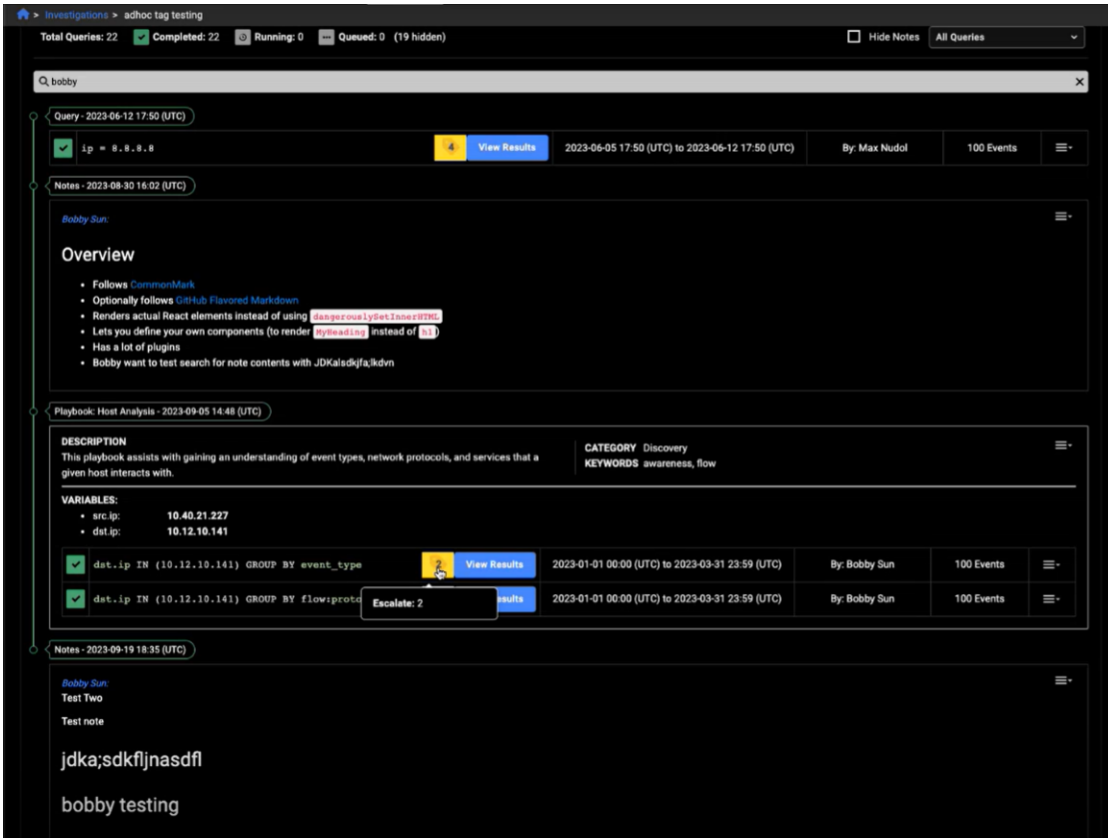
> Investigations > adhoc tag testing

Total Queries: 22 Completed: 22 Running: 0 Queued: 0 (19 hidden)

Hide Notes All Queries

bobby

Query - 2023-06-12 17:50 (UTC)

ip = 8.8.8.8 4 View Results 2023-06-05 17:50 (UTC) to 2023-06-12 17:50 (UTC) By: Max Nudol 100 Events

Notes - 2023-08-30 16:02 (UTC)

Bobby Sun:

Overview

- Follows CommonMark
- Optionally follows GitHub Flavored Markdown
- Renders actual React elements instead of using dangerouslySetInnerHTML
- Lets you define your own components (to render MyHeading instead of h1)
- Has a lot of plugins
- Bobby want to test search for note contents with JDKalsdkjfa;lkdvn

Playbook: Host Analysis - 2023-09-05 14:48 (UTC)

DESCRIPTION
This playbook assists with gaining an understanding of event types, network protocols, and services that a given host interacts with.

CATEGORY Discovery
KEYWORDS awareness, flow

VARIABLES:
- src.ip: 10.40.21.227
- dst.ip: 10.12.10.141

| | | | | | |
|---|---|---|---|---|---|
| dst.ip IN (10.12.10.141) GROUP BY event_type | 2 View Results | 2023-01-01 00:00 (UTC) to 2023-03-31 23:59 (UTC) | By: Bobby Sun | 100 Events | |
| dst.ip IN (10.12.10.141) GROUP BY flow:proto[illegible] | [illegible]sults | 2023-01-01 00:00 (UTC) to 2023-03-31 23:59 (UTC) | By: Bobby Sun | 100 Events | |

Escalate: 2

Notes - 2023-09-19 18:35 (UTC)

Bobby Sun:
Test Two

Test note

jdka;sdkfljnasdfl

bobby testing